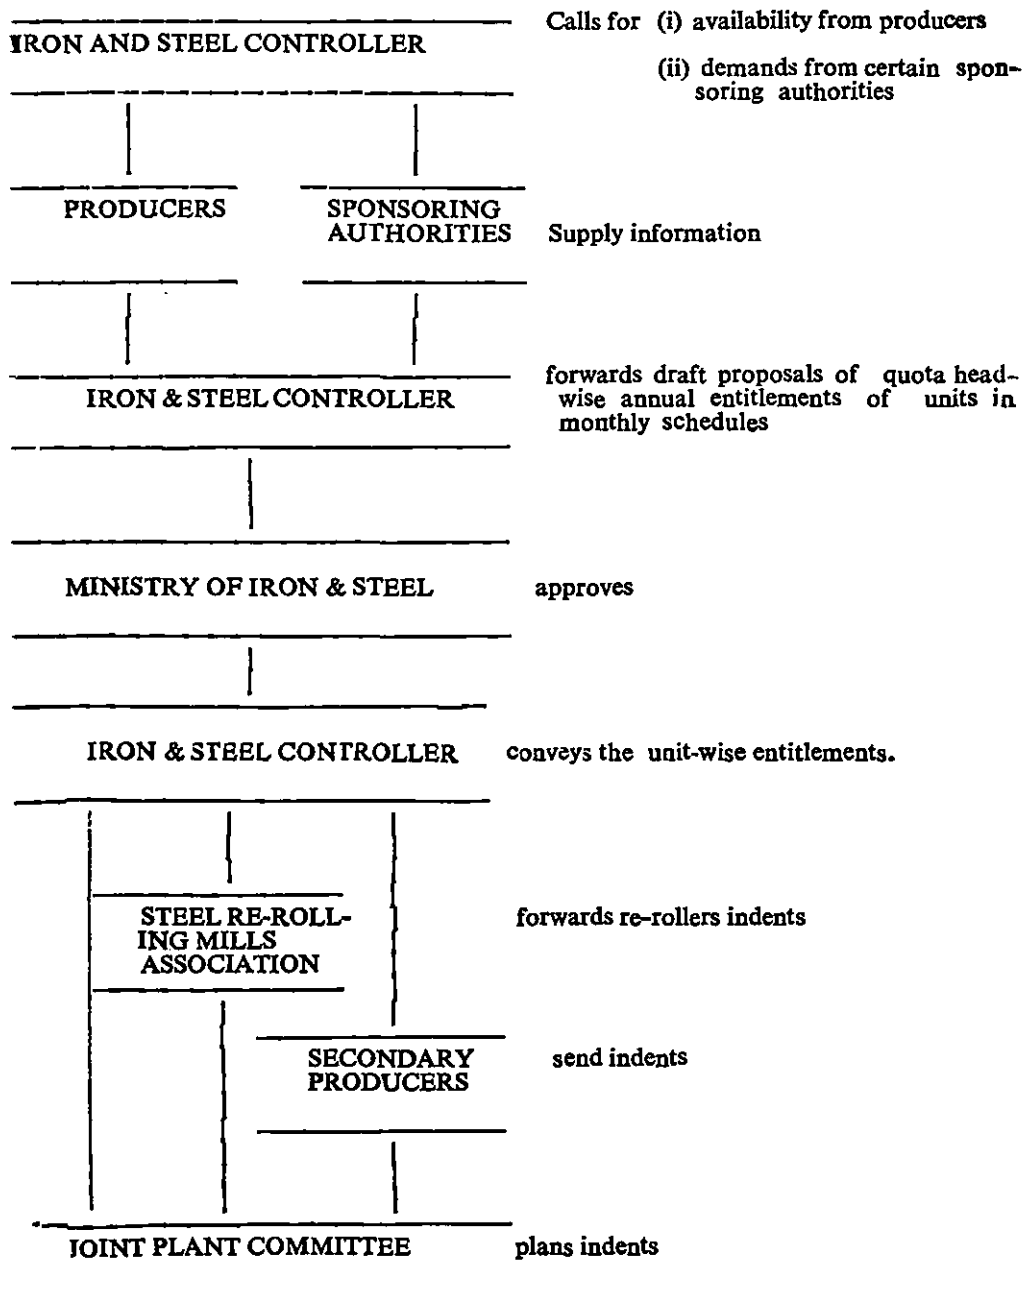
IRON AND STEEL CONTROLLER

Calls for (i) availability from producers

(ii) demands from certain sponsoring authorities

PRODUCERS

SPONSORING AUTHORITIES

Supply information

IRON & STEEL CONTROLLER

forwards draft proposals of quota headwise annual entitlements of units in monthly schedules

MINISTRY OF IRON & STEEL

approves

IRON & STEEL CONTROLLER

conveys the unit-wise entitlements.

STEEL RE-ROLLING MILLS ASSOCIATION

forwards re-rollers indents

SECONDARY PRODUCERS

send indents

JOINT PLANT COMMITTEE

plans indents